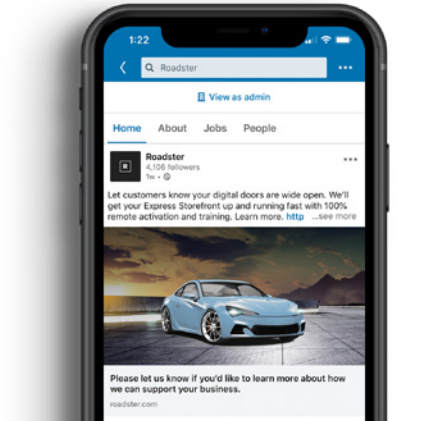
1:22

Roadster

View as admin

Home About Jobs People

Roadster
4,106 followers
1w •

Let customers know your digital doors are wide open. We'll get your Express Storefront up and running fast with 100% remote activation and training. Learn more. http ...see more

Please let us know if you'd like to learn more about how we can support your business.
roadster.com